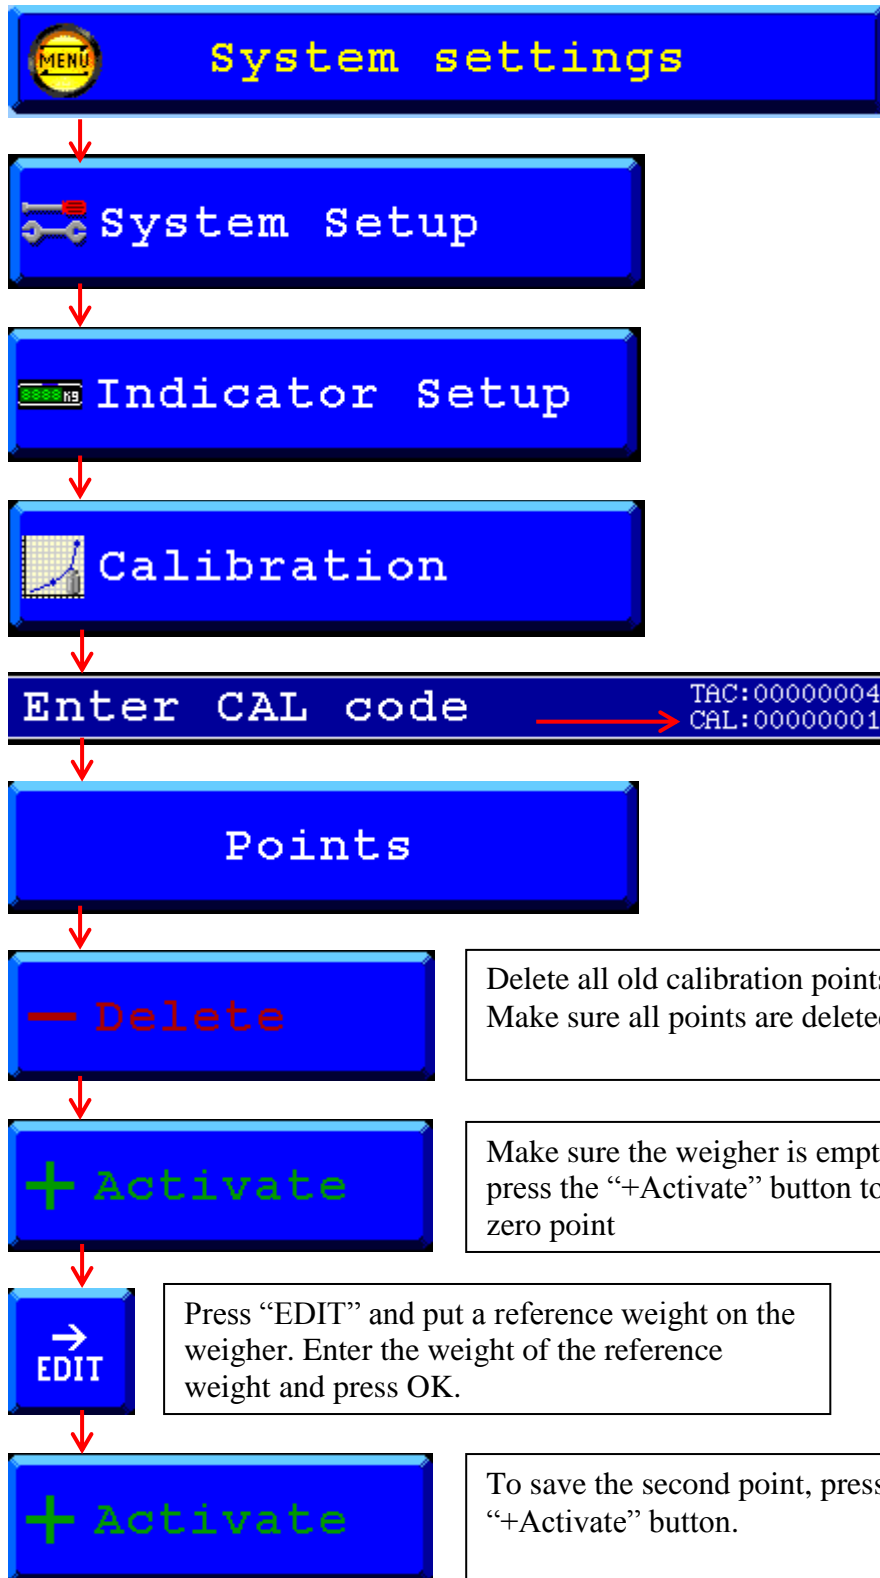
MENU System settings

System Setup

Indicator Setup

Calibration

Enter CAL code

TAC:00000004
CAL:00000001

Points

Delete

Delete all old calibration point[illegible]
Make sure all points are delete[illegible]

Activate

Make sure the weigher is empt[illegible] press the “+Activate” button to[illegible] zero point

EDIT

Press “EDIT” and put a reference weight on the weigher. Enter the weight of the reference weight and press OK.

Activate

To save the second point, press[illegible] “+Activate” button.